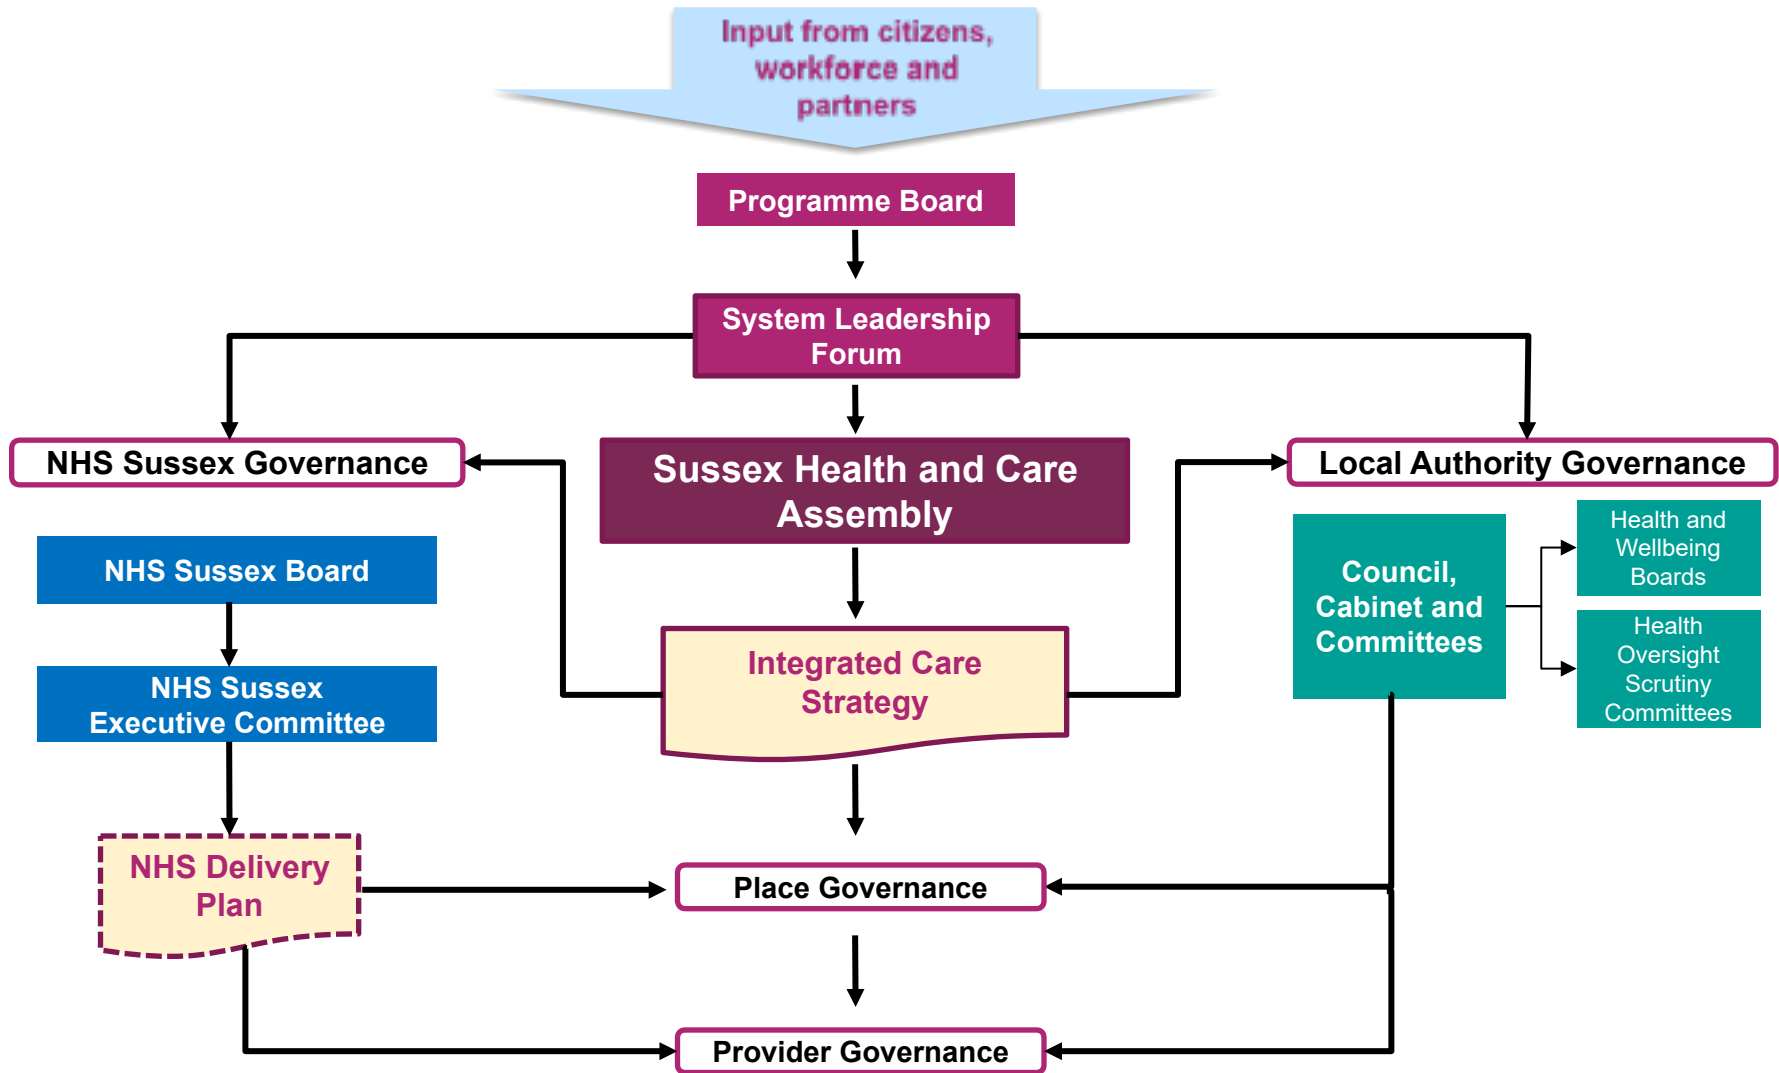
Input from citizens, workforce and partners

Programme Board

System Leadership Forum

NHS Sussex Governance

Sussex Health and Care Assembly

Local Authority Governance

NHS Sussex Board

NHS Sussex Executive Committee

Integrated Care Strategy

Council, Cabinet and Committees

Health and Wellbeing Boards

Health Oversight Scrutiny Committees

NHS Delivery Plan

Place Governance

Provider Governance